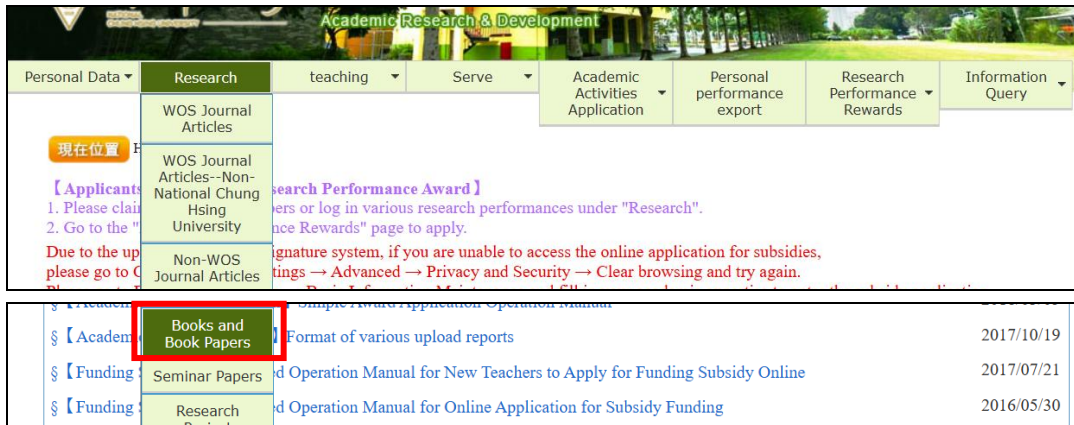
Academic Research & Development

Personal Data ▾ | Research | teaching ▾ | Serve ▾ | Academic Activities Application ▾ | Personal performance export | Research Performance Rewards ▾ | Information Query ▾

WOS Journal Articles

WOS Journal Articles--Non-National Chung Hsing University

Non-WOS Journal Articles

現在位置 H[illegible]

【Applicants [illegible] Research Performance Award】
1. Please clai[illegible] pers or log in various research performances under "Research".
2. Go to the "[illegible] nce Rewards" page to apply.
Due to the up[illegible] gnature system, if you are unable to access the online application for subsidies, please go to C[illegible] ttings → Advanced → Privacy and Security → Clear browsing and try again.

Books and Book Papers

Seminar Papers

Research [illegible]

§【Academ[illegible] 】Format of various upload reports 2017/10/19
§【Funding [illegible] d Operation Manual for New Teachers to Apply for Funding Subsidy Online 2017/07/21
§【Funding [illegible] d Operation Manual for Online Application for Subsidy Funding 2016/05/30